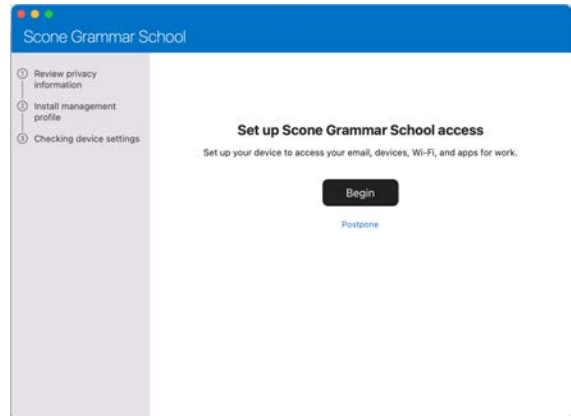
Scone Grammar School

① Review privacy information
② Install management profile
③ Checking device settings

Set up Scone Grammar School access

Set up your device to access your email, devices, Wi-Fi, and apps for work.

Begin

Postpone